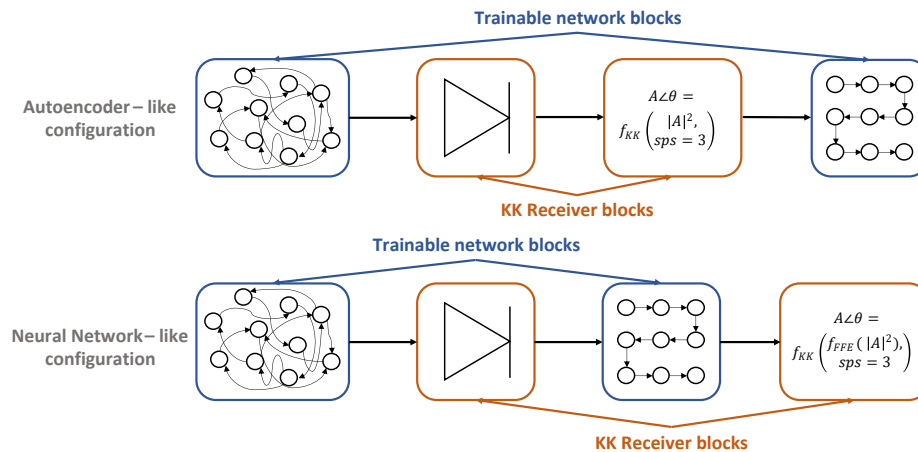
Trainable network blocks

Autoencoder – like configuration

$A\angle\theta = f_{KK}\left(\begin{matrix}|A|^2,\\ sps = 3\end{matrix}\right)$

KK Receiver blocks

Trainable network blocks

Neural Network – like configuration

$A\angle\theta = f_{KK}\left(\begin{matrix}f_{FFE}(|A|^2),\\ sps = 3\end{matrix}\right)$

KK Receiver blocks